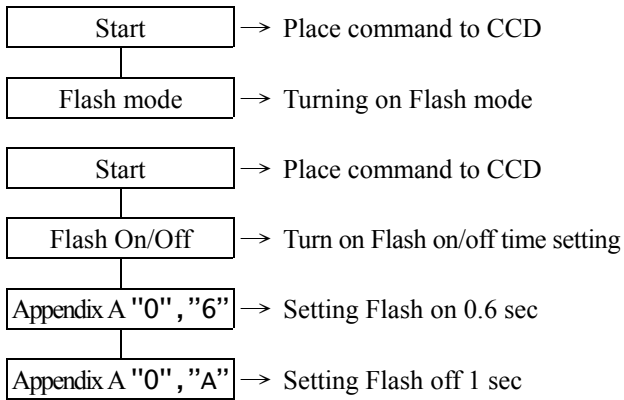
Start → Place command to CCD

Flash mode → Turning on Flash mode

Start → Place command to CCD

Flash On/Off → Turn on Flash on/off time setting

Appendix A "0", "6" → Setting Flash on 0.6 sec

Appendix A "0", "A" → Setting Flash off 1 sec